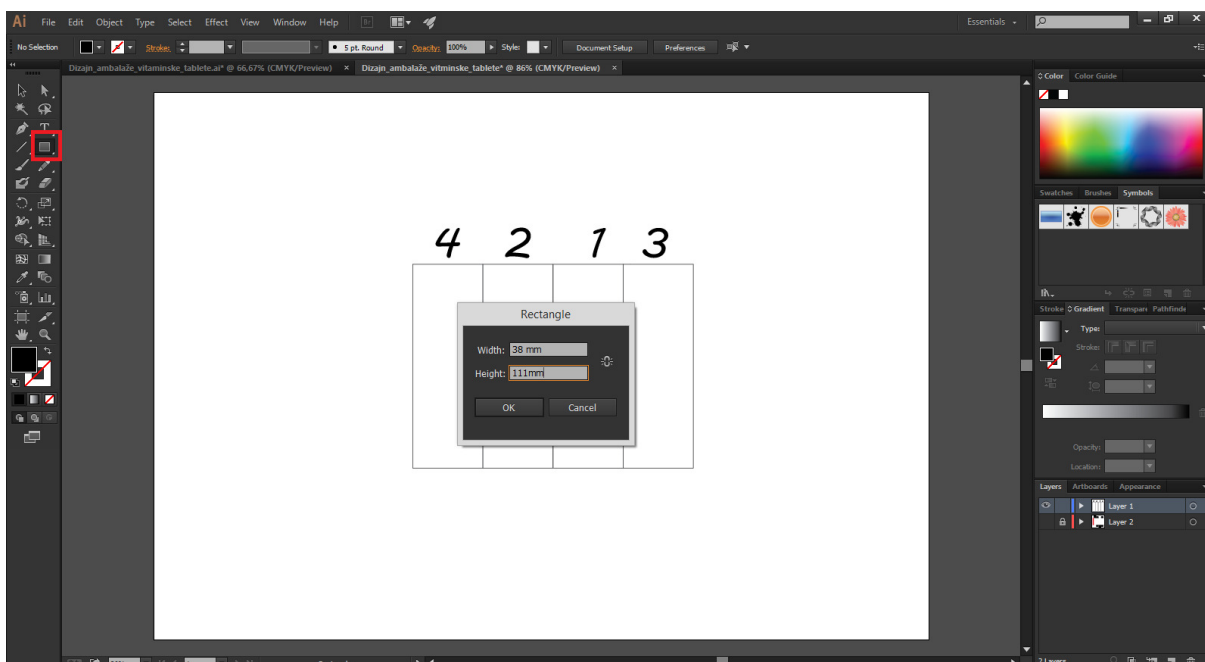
Ai File Edit Object Type Select Effect View Window Help

Essentials

No Selection Stroke: 5 pt. Round Opacity: 100% Style: Document Setup Preferences

Dizajn_ambalaže_vitaminske_tablete.ai* @ 66,67% (CMYK/Preview) × Dizajn_ambalaže_vitminske_tablete* @ 86% (CMYK/Preview) ×

4 2 1 3

Rectangle

Width: 38 mm

Height: 111mm

OK Cancel

Color Color Guide

Swatches Brushes Symbols

Stroke Gradient Transparency Pathfinder

Type:

Stroke:

Opacity:

Location:

Layers Artboards Appearance

Layer 1

Layer 2

2 Layers